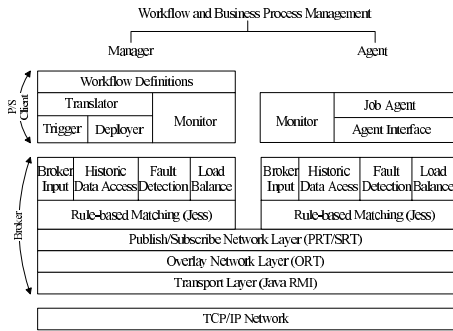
Workflow and Business Process Management

Manager

Agent

P/S Client

Workflow Definitions

Translator

Trigger

Deployer

Monitor

Monitor

Job Agent

Agent Interface

Broker

Broker Input

Historic Data Access

Fault Detection

Load Balance

Broker Input

Historic Data Acess

Fault Detection

Load Balance

Rule-based Matching (Jess)

Rule-based Matching (Jess)

Publish/Subscribe Network Layer (PRT/SRT)

Overlay Network Layer (ORT)

Transport Layer (Java RMI)

TCP/IP Network